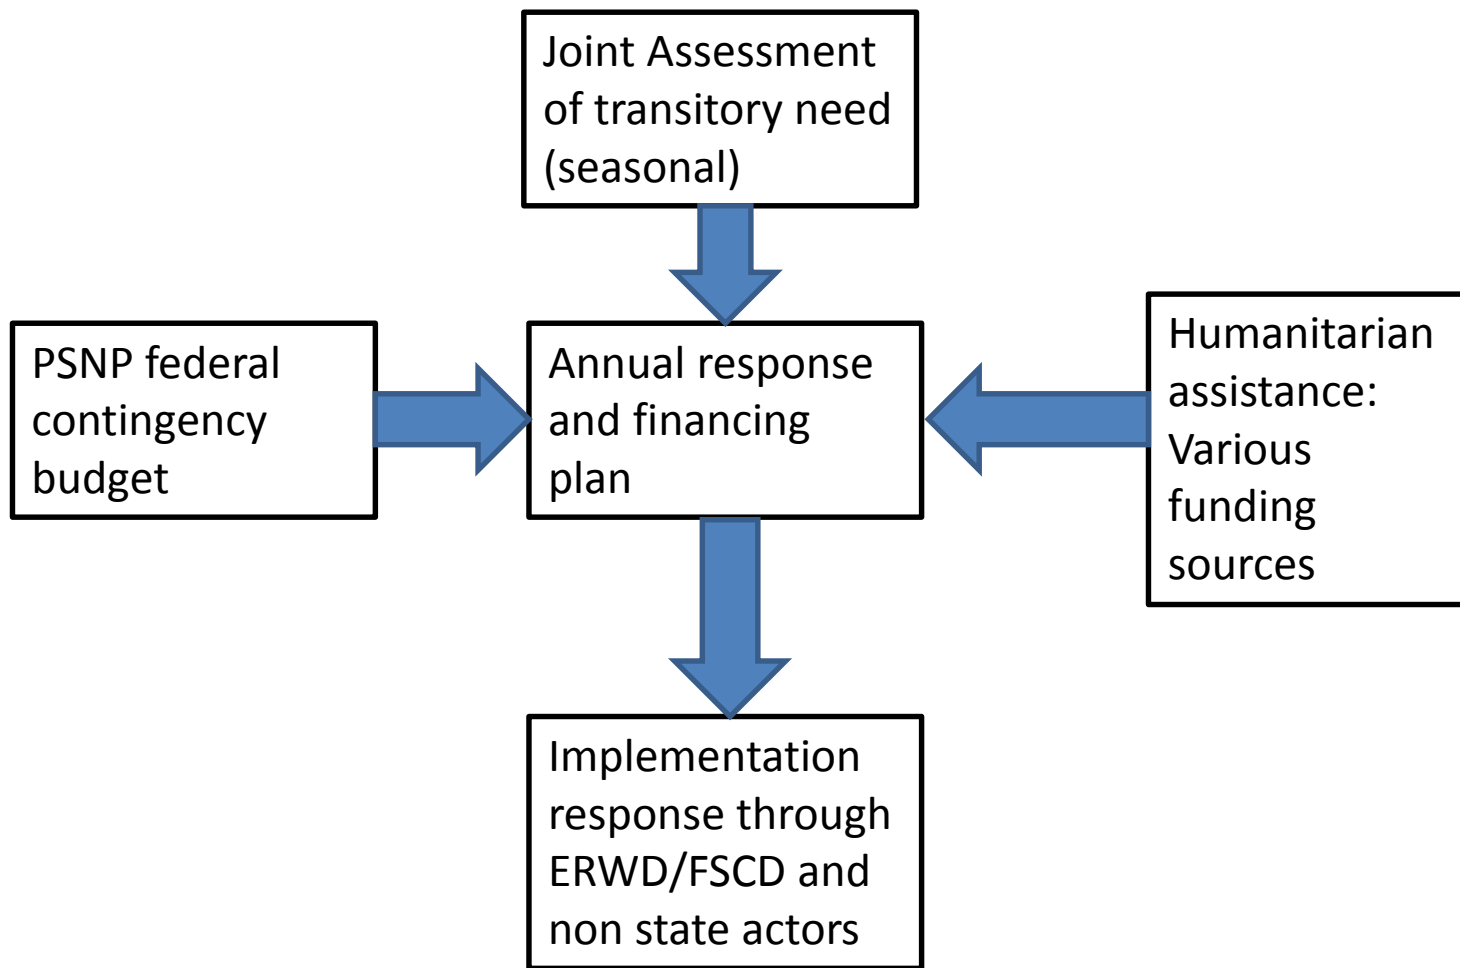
Joint Assessment of transitory need (seasonal)

PSNP federal contingency budget

Annual response and financing plan

Humanitarian assistance: Various funding sources

Implementation response through ERWD/FSCD and non state actors